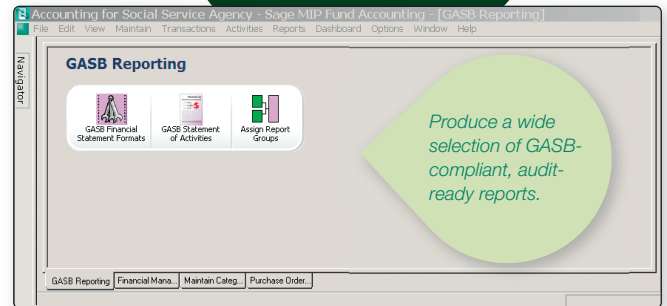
Accounting for Social Service Agency - Sage MIP Fund Accounting - [GASB Reporting]
File Edit View Maintain Transactions Activities Reports Dashboard Options Window Help

Navigator

GASB Reporting

GASB Financial Statement Formats
GASB Statement of Activities
Assign Report Groups

Produce a wide selection of GASB-compliant, audit-ready reports.

GASB Reporting | Financial Mana... | Maintain Categ... | Purchase Order...